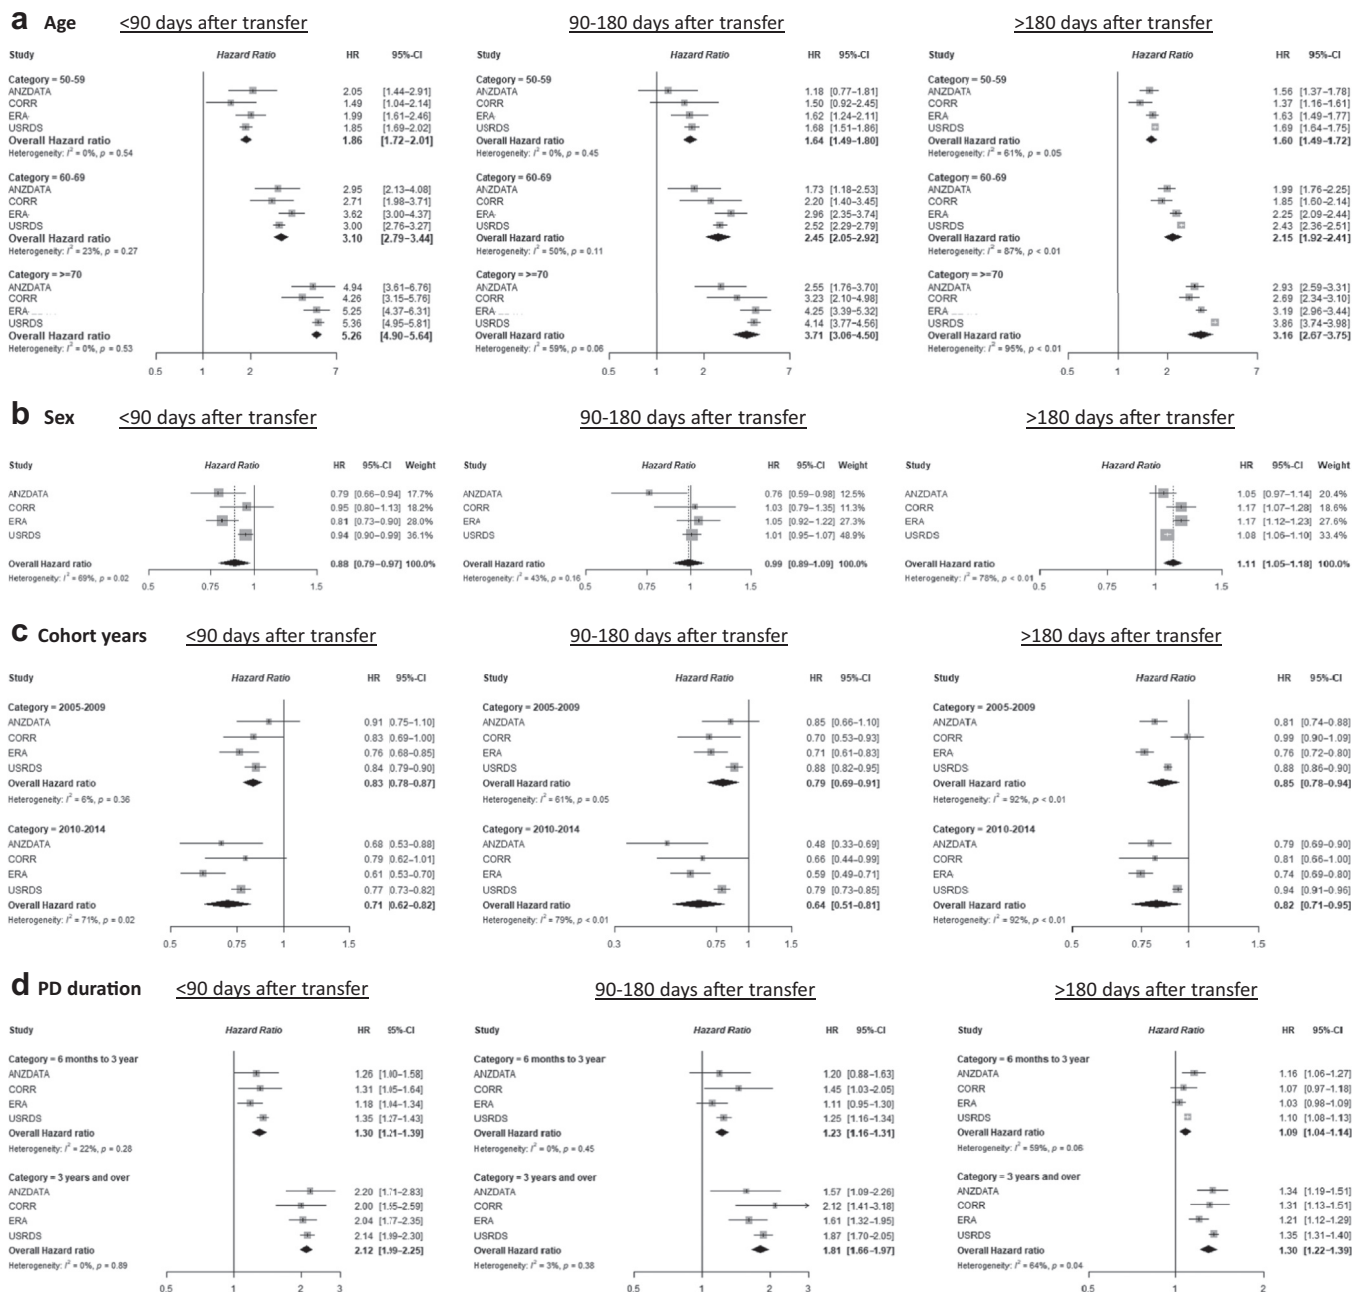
a Age <90 days after transfer

| Study | Hazard Ratio | HR | 95%-CI |
|---|---|---|---|
| Category = 50-59 | | | |
| ANZDATA | | 2.05 | [1.44–2.91] |
| CORR | | 1.49 | [1.04–2.14] |
| ERA | | 1.99 | [1.61–2.46] |
| USRDS | | 1.85 | [1.69–2.02] |
| Overall Hazard ratio | | 1.86 | [1.72–2.01] |
| Heterogeneity: $I^2$ = 0%, p = 0.54 | | | |
| Category = 60-69 | | | |
| ANZDATA | | 2.95 | [2.13–4.08] |
| CORR | | 2.71 | [1.98–3.71] |
| ERA | | 3.62 | [3.00–4.37] |
| USRDS | | 3.00 | [2.76–3.27] |
| Overall Hazard ratio | | 3.10 | [2.79–3.44] |
| Heterogeneity: $I^2$ = 23%, p = 0.27 | | | |
| Category = >=70 | | | |
| ANZDATA | | 4.94 | [3.61–6.76] |
| CORR | | 4.26 | [3.15–5.76] |
| ERA | | 5.25 | [4.37–6.31] |
| USRDS | | 5.36 | [4.95–5.81] |
| Overall Hazard ratio | | 5.26 | [4.90–5.64] |
| Heterogeneity: $I^2$ = 0%, p = 0.53 | | | |

0.5 1 2 7

90-180 days after transfer

| Study | Hazard Ratio | HR | 95%-CI |
|---|---|---|---|
| Category = 50-59 | | | |
| ANZDATA | | 1.18 | [0.77–1.81] |
| CORR | | 1.50 | [0.92–2.45] |
| ERA | | 1.62 | [1.24–2.11] |
| USRDS | | 1.68 | [1.51–1.86] |
| Overall Hazard ratio | | 1.64 | [1.49–1.80] |
| Heterogeneity: $I^2$ = 0%, p = 0.45 | | | |
| Category = 60-69 | | | |
| ANZDATA | | 1.73 | [1.18–2.53] |
| CORR | | 2.20 | [1.40–3.45] |
| ERA | | 2.96 | [2.35–3.74] |
| USRDS | | 2.52 | [2.29–2.79] |
| Overall Hazard ratio | | 2.45 | [2.05–2.92] |
| Heterogeneity: $I^2$ = 50%, p = 0.11 | | | |
| Category = >=70 | | | |
| ANZDATA | | 2.55 | [1.76–3.70] |
| CORR | | 3.23 | [2.10–4.98] |
| ERA | | 4.25 | [3.39–5.32] |
| USRDS | | 4.14 | [3.77–4.56] |
| Overall Hazard ratio | | 3.71 | [3.06–4.50] |
| Heterogeneity: $I^2$ = 59%, p = 0.06 | | | |

0.5 1 2 7

>180 days after transfer

| Study | Hazard Ratio | HR | 95%-CI |
|---|---|---|---|
| Category = 50-59 | | | |
| ANZDATA | | 1.56 | [1.37–1.78] |
| CORR | | 1.37 | [1.16–1.61] |
| ERA | | 1.63 | [1.49–1.77] |
| USRDS | | 1.69 | [1.64–1.75] |
| Overall Hazard ratio | | 1.60 | [1.49–1.72] |
| Heterogeneity: $I^2$ = 61%, p = 0.05 | | | |
| Category = 60-69 | | | |
| ANZDATA | | 1.99 | [1.76–2.25] |
| CORR | | 1.85 | [1.60–2.14] |
| ERA | | 2.25 | [2.09–2.44] |
| USRDS | | 2.43 | [2.36–2.51] |
| Overall Hazard ratio | | 2.15 | [1.92–2.41] |
| Heterogeneity: $I^2$ = 87%, p < 0.01 | | | |
| Category = >=70 | | | |
| ANZDATA | | 2.93 | [2.59–3.31] |
| CORR | | 2.69 | [2.34–3.10] |
| ERA | | 3.19 | [2.96–3.44] |
| USRDS | | 3.86 | [3.74–3.98] |
| Overall Hazard ratio | | 3.16 | [2.67–3.75] |
| Heterogeneity: $I^2$ = 95%, p < 0.01 | | | |

0.5 1 2 7

b Sex <90 days after transfer

| Study | Hazard Ratio | HR | 95%-CI | Weight |
|---|---|---|---|---|
| ANZDATA | | 0.79 | [0.66–0.94] | 17.7% |
| CORR | | 0.95 | [0.80–1.13] | 18.2% |
| ERA | | 0.81 | [0.73–0.90] | 28.0% |
| USRDS | | 0.94 | [0.90–0.99] | 36.1% |
| Overall Hazard ratio | | 0.88 | [0.79–0.97] | 100.0% |
| Heterogeneity: $I^2$ = 69%, p = 0.02 | | | | |

0.5 0.75 1 1.5

90-180 days after transfer

| Study | Hazard Ratio | HR | 95%-CI | Weight |
|---|---|---|---|---|
| ANZDATA | | 0.76 | [0.59–0.98] | 12.5% |
| CORR | | 1.03 | [0.79–1.35] | 11.3% |
| ERA | | 1.05 | [0.92–1.22] | 27.3% |
| USRDS | | 1.01 | [0.95–1.07] | 48.9% |
| Overall Hazard ratio | | 0.99 | [0.89–1.09] | 100.0% |
| Heterogeneity: $I^2$ = 43%, p = 0.16 | | | | |

0.5 0.75 1 1.5

>180 days after transfer

| Study | Hazard Ratio | HR | 95%-CI | Weight |
|---|---|---|---|---|
| ANZDATA | | 1.05 | [0.97–1.14] | 20.4% |
| CORR | | 1.17 | [1.07–1.28] | 18.6% |
| ERA | | 1.17 | [1.12–1.23] | 27.6% |
| USRDS | | 1.08 | [1.06–1.10] | 33.4% |
| Overall Hazard ratio | | 1.11 | [1.05–1.18] | 100.0% |
| Heterogeneity: $I^2$ = 78%, p < 0.01 | | | | |

0.5 0.75 1 1.5

c Cohort years <90 days after transfer

| Study | Hazard Ratio | HR | 95%-CI |
|---|---|---|---|
| Category = 2005-2009 | | | |
| ANZDATA | | 0.91 | [0.75–1.10] |
| CORR | | 0.83 | [0.69–1.00] |
| ERA | | 0.76 | [0.68–0.85] |
| USRDS | | 0.84 | [0.79–0.90] |
| Overall Hazard ratio | | 0.83 | [0.78–0.87] |
| Heterogeneity: $I^2$ = 6%, p = 0.36 | | | |
| Category = 2010-2014 | | | |
| ANZDATA | | 0.68 | [0.53–0.88] |
| CORR | | 0.79 | [0.62–1.01] |
| ERA | | 0.61 | [0.53–0.70] |
| USRDS | | 0.77 | [0.73–0.82] |
| Overall Hazard ratio | | 0.71 | [0.62–0.82] |
| Heterogeneity: $I^2$ = 71%, p = 0.02 | | | |

0.5 0.75 1 1.5

90-180 days after transfer

| Study | Hazard Ratio | HR | 95%-CI |
|---|---|---|---|
| Category = 2005-2009 | | | |
| ANZDATA | | 0.85 | [0.66–1.10] |
| CORR | | 0.70 | [0.53–0.93] |
| ERA | | 0.71 | [0.61–0.83] |
| USRDS | | 0.88 | [0.82–0.95] |
| Overall Hazard ratio | | 0.79 | [0.69–0.91] |
| Heterogeneity: $I^2$ = 61%, p = 0.05 | | | |
| Category = 2010-2014 | | | |
| ANZDATA | | 0.48 | [0.33–0.69] |
| CORR | | 0.66 | [0.44–0.99] |
| ERA | | 0.59 | [0.49–0.71] |
| USRDS | | 0.79 | [0.73–0.85] |
| Overall Hazard ratio | | 0.64 | [0.51–0.81] |
| Heterogeneity: $I^2$ = 79%, p < 0.01 | | | |

0.3 0.75 1 1.5

>180 days after transfer

| Study | Hazard Ratio | HR | 95%-CI |
|---|---|---|---|
| Category = 2005-2009 | | | |
| ANZDATA | | 0.81 | [0.74–0.88] |
| CORR | | 0.99 | [0.90–1.09] |
| ERA | | 0.76 | [0.72–0.80] |
| USRDS | | 0.88 | [0.86–0.90] |
| Overall Hazard ratio | | 0.85 | [0.78–0.94] |
| Heterogeneity: $I^2$ = 92%, p < 0.01 | | | |
| Category = 2010-2014 | | | |
| ANZDATA | | 0.79 | [0.69–0.90] |
| CORR | | 0.81 | [0.66–1.00] |
| ERA | | 0.74 | [0.69–0.80] |
| USRDS | | 0.94 | [0.91–0.96] |
| Overall Hazard ratio | | 0.82 | [0.71–0.95] |
| Heterogeneity: $I^2$ = 92%, p < 0.01 | | | |

0.5 0.75 1 1.5

d PD duration <90 days after transfer

| Study | Hazard Ratio | HR | 95%-CI |
|---|---|---|---|
| Category = 6 months to 3 year | | | |
| ANZDATA | | 1.26 | [1.00–1.58] |
| CORR | | 1.31 | [1.05–1.64] |
| ERA | | 1.18 | [1.04–1.34] |
| USRDS | | 1.35 | [1.27–1.43] |
| Overall Hazard ratio | | 1.30 | [1.21–1.39] |
| Heterogeneity: $I^2$ = 22%, p = 0.28 | | | |
| Category = 3 years and over | | | |
| ANZDATA | | 2.20 | [1.71–2.83] |
| CORR | | 2.00 | [1.55–2.59] |
| ERA | | 2.04 | [1.77–2.35] |
| USRDS | | 2.14 | [1.99–2.30] |
| Overall Hazard ratio | | 2.12 | [1.99–2.25] |
| Heterogeneity: $I^2$ = 0%, p = 0.89 | | | |

0.5 1 2 3

90-180 days after transfer

| Study | Hazard Ratio | HR | 95%-CI |
|---|---|---|---|
| Category = 6 months to 3 year | | | |
| ANZDATA | | 1.20 | [0.88–1.63] |
| CORR | | 1.45 | [1.03–2.05] |
| ERA | | 1.11 | [0.95–1.30] |
| USRDS | | 1.25 | [1.16–1.34] |
| Overall Hazard ratio | | 1.23 | [1.16–1.31] |
| Heterogeneity: $I^2$ = 0%, p = 0.45 | | | |
| Category = 3 years and over | | | |
| ANZDATA | | 1.57 | [1.09–2.26] |
| CORR | | 2.12 | [1.41–3.18] |
| ERA | | 1.61 | [1.32–1.95] |
| USRDS | | 1.87 | [1.70–2.05] |
| Overall Hazard ratio | | 1.81 | [1.66–1.97] |
| Heterogeneity: $I^2$ = 3%, p = 0.38 | | | |

0.5 1 2 3

>180 days after transfer

| Study | Hazard Ratio | HR | 95%-CI |
|---|---|---|---|
| Category = 6 months to 3 year | | | |
| ANZDATA | | 1.16 | [1.06–1.27] |
| CORR | | 1.07 | [0.97–1.18] |
| ERA | | 1.03 | [0.98–1.09] |
| USRDS | | 1.10 | [1.08–1.13] |
| Overall Hazard ratio | | 1.09 | [1.04–1.14] |
| Heterogeneity: $I^2$ = 59%, p = 0.06 | | | |
| Category = 3 years and over | | | |
| ANZDATA | | 1.34 | [1.19–1.51] |
| CORR | | 1.31 | [1.13–1.51] |
| ERA | | 1.21 | [1.12–1.29] |
| USRDS | | 1.35 | [1.31–1.40] |
| Overall Hazard ratio | | 1.30 | [1.22–1.39] |
| Heterogeneity: $I^2$ = 64%, p = 0.04 | | | |

0.5 1 2